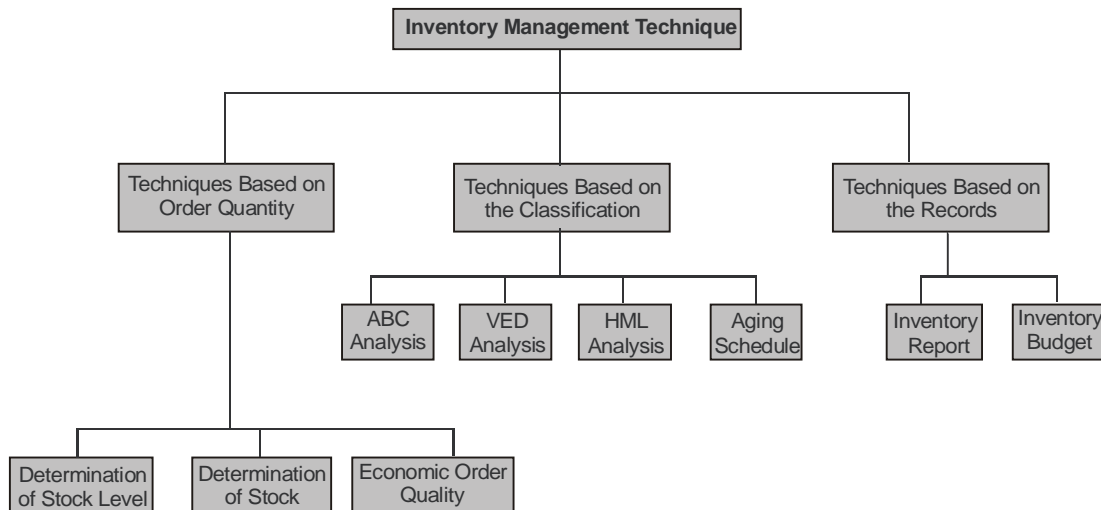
Inventory Management Technique

Techniques Based on Order Quantity

Techniques Based on the Classification

Techniques Based on the Records

ABC Analysis

VED Analysis

HML Analysis

Aging Schedule

Inventory Report

Inventory Budget

Determination of Stock Level

Determination of Stock

Economic Order Quality